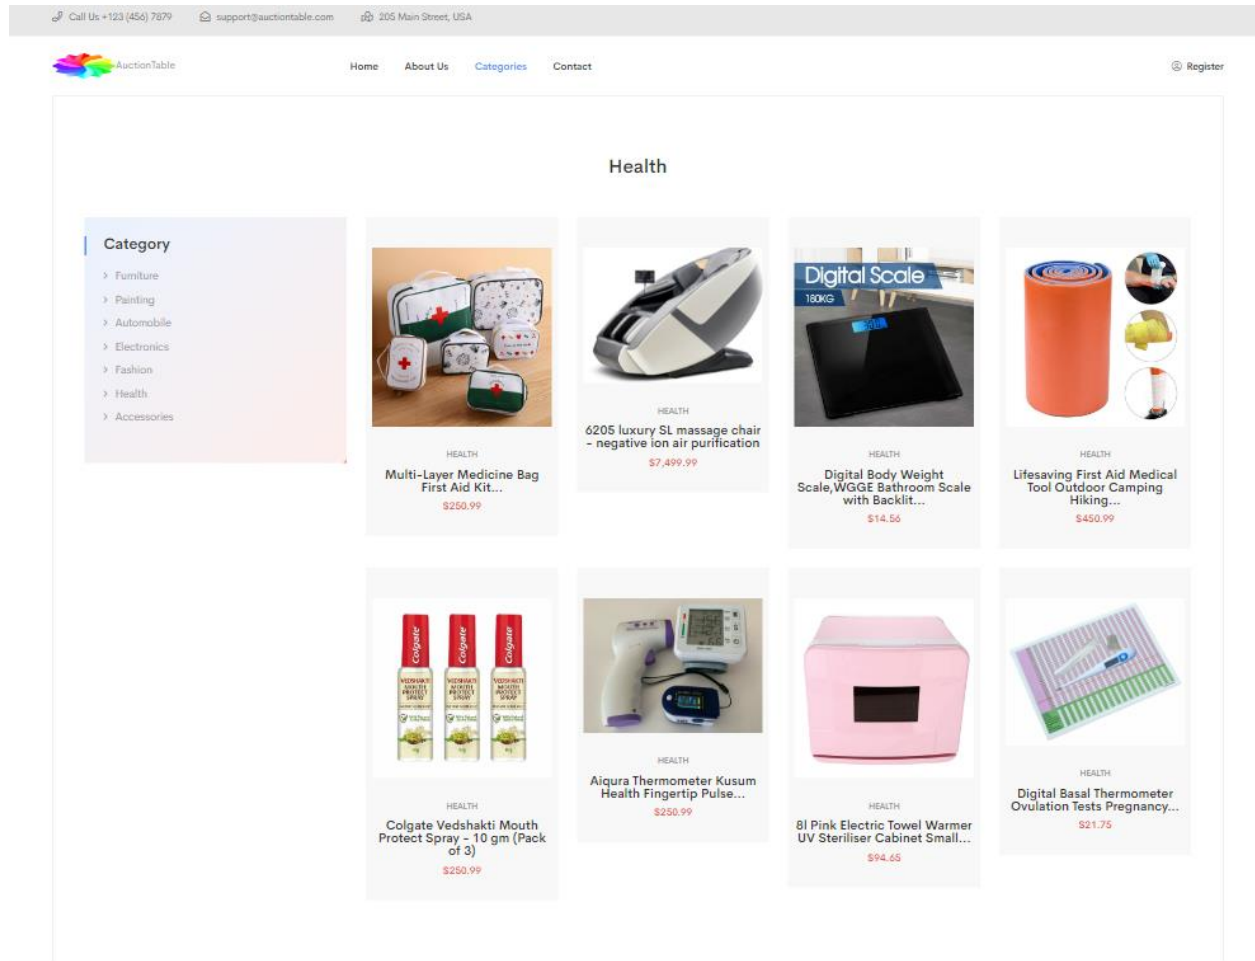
Call Us +123 (456) 7879 support@auctiontable.com 205 Main Street, USA

AuctionTable

Home About Us Categories Contact

Register

Health

Category

Furniture
Painting
Automobile
Electronics
Fashion
Health
Accessories

HEALTH
Multi-Layer Medicine Bag First Aid Kit...
$250.99

HEALTH
6205 luxury SL massage chair – negative ion air purification
$7,499.99

Digital Scale
180KG

HEALTH
Digital Body Weight Scale,WGGE Bathroom Scale with Backlit...
$14.56

HEALTH
Lifesaving First Aid Medical Tool Outdoor Camping Hiking...
$450.99

Colgate Colgate Colgate

HEALTH
Colgate Vedshakti Mouth Protect Spray - 10 gm (Pack of 3)
$250.99

HEALTH
Aiqura Thermometer Kusum Health Fingertip Pulse...
$250.99

HEALTH
8l Pink Electric Towel Warmer UV Steriliser Cabinet Small...
$94.65

HEALTH
Digital Basal Thermometer Ovulation Tests Pregnancy...
$21.75